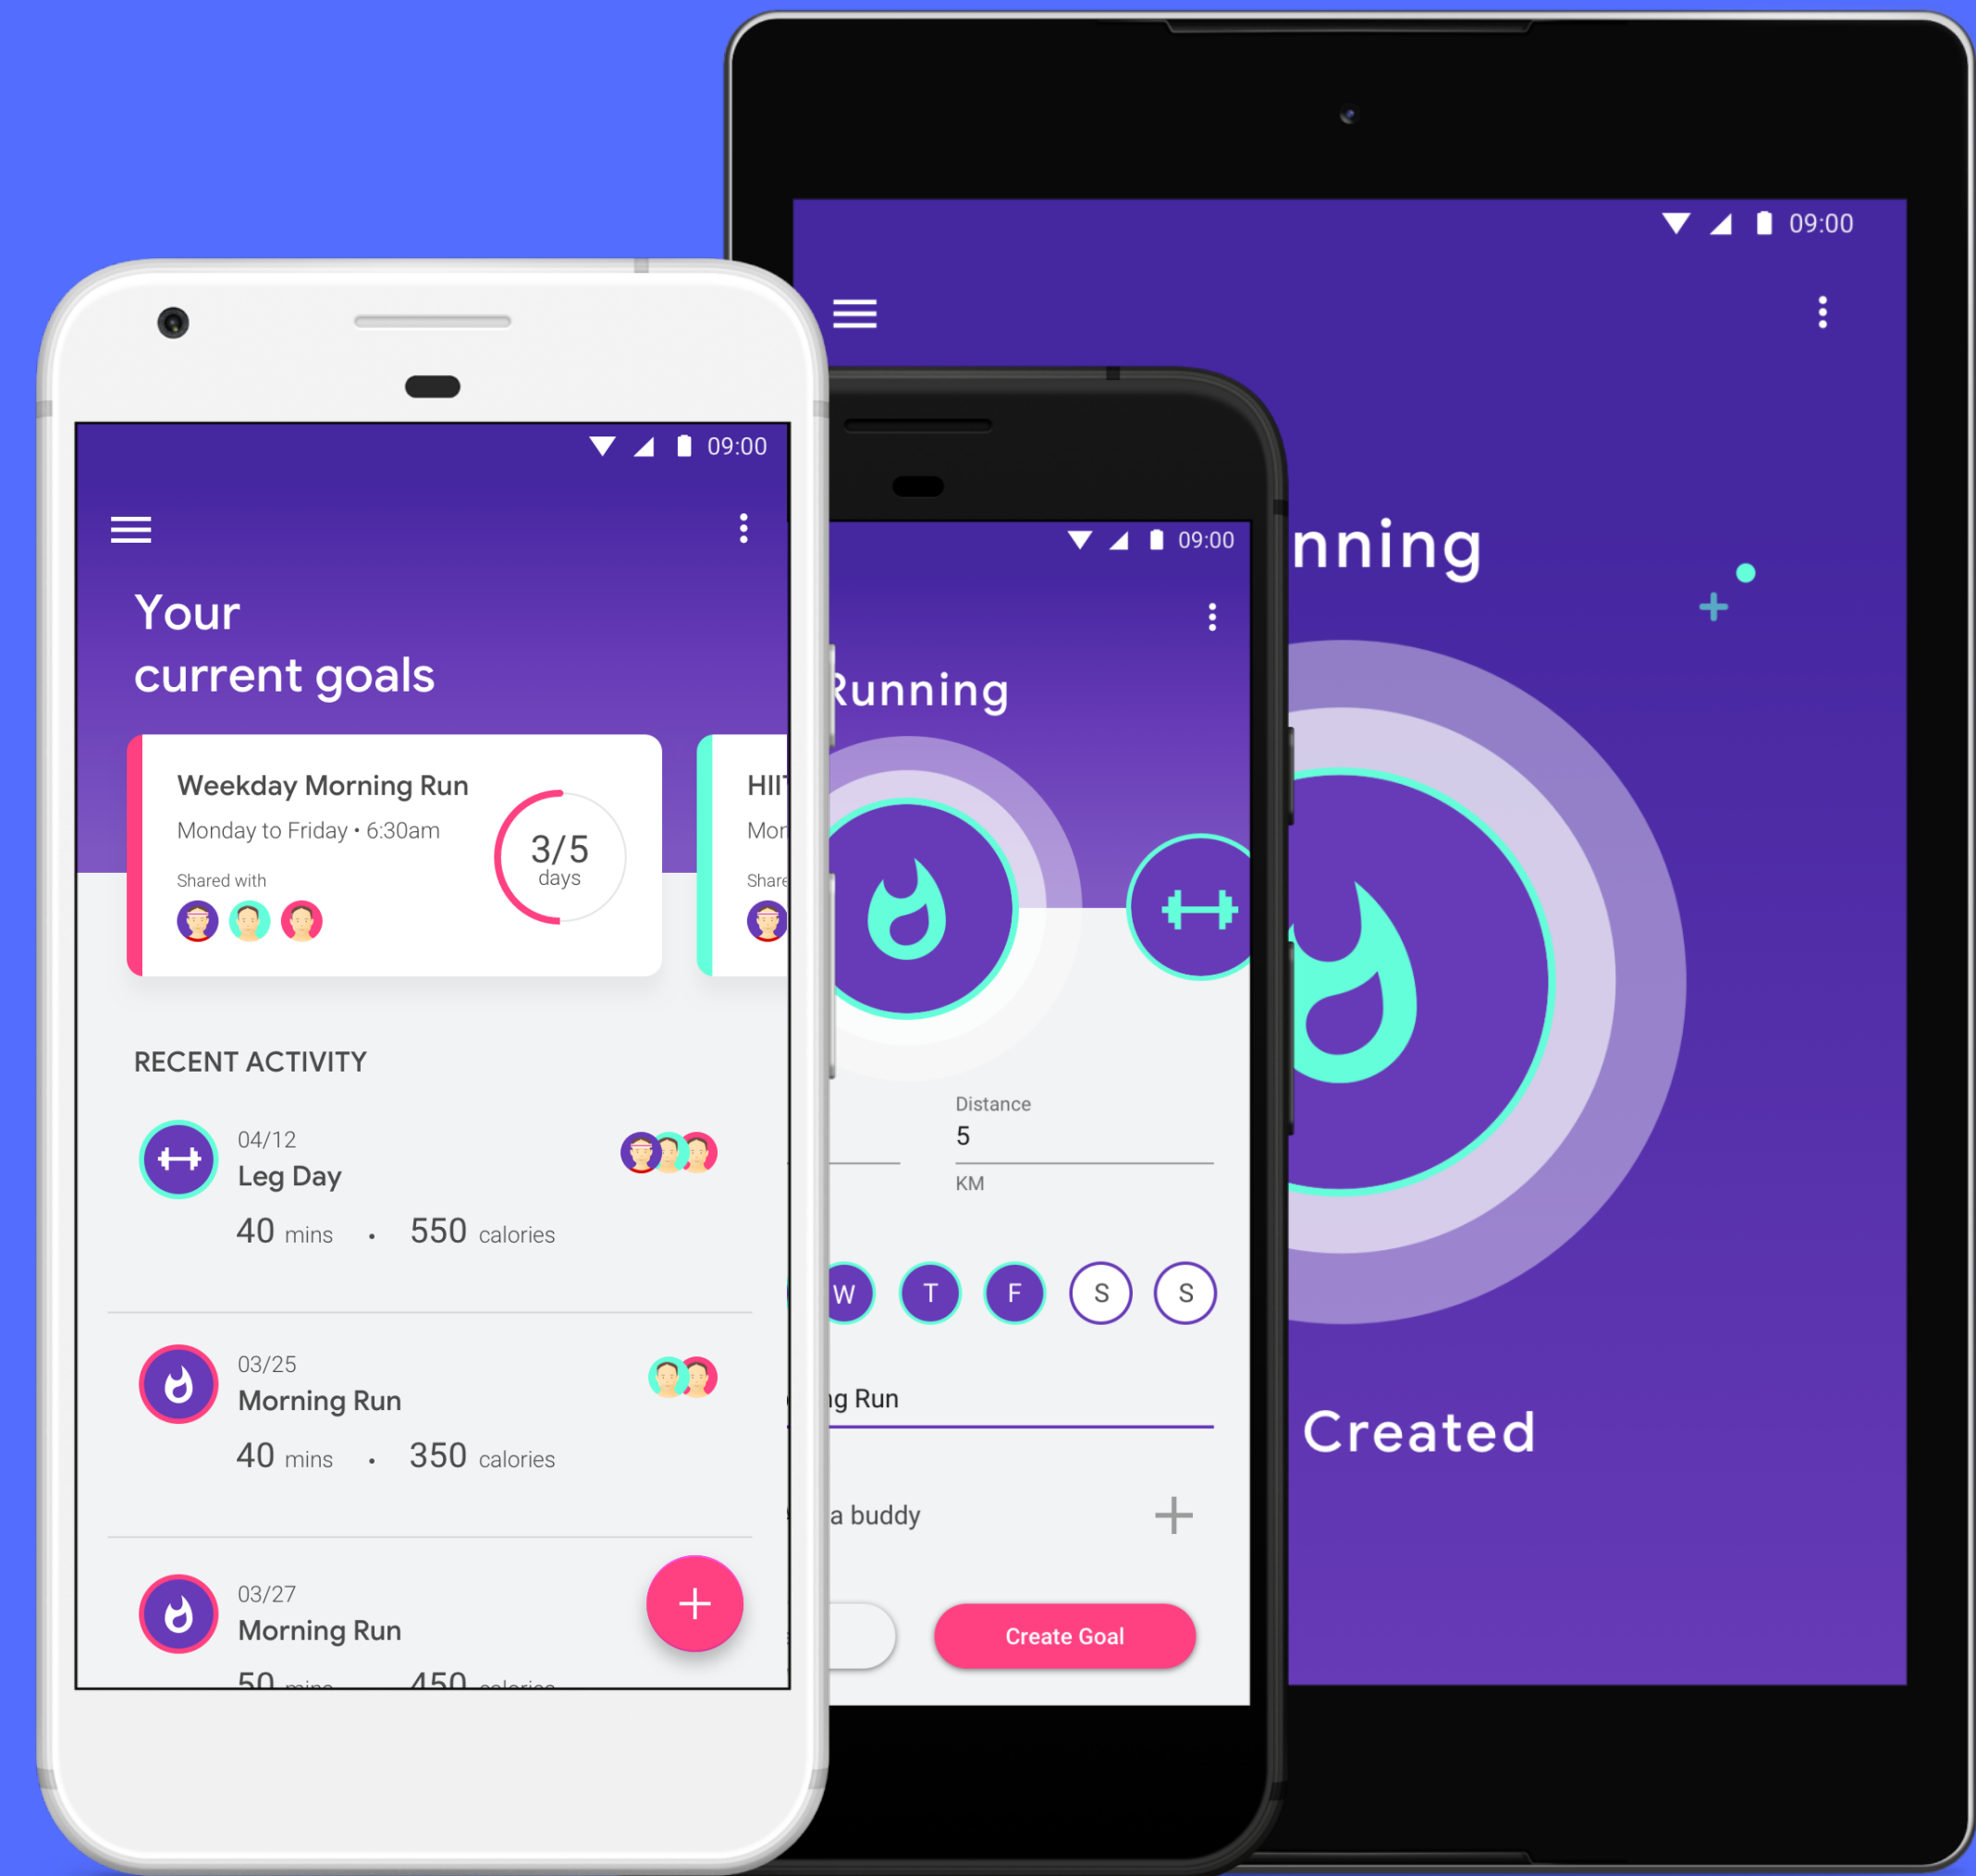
09:00

Your current goals

Weekday Morning Run

Monday to Friday • 6:30am

Shared with

3/5 days

HII

Mor

Share

RECENT ACTIVITY

04/12

Leg Day

40 mins • 550 calories

03/25

Morning Run

40 mins • 350 calories

03/27

Morning Run

50 mins 450 calories

+

09:00

Running

Distance

5

KM

W T F S S

ng Run

a buddy

+

Create Goal

09:00

nning

Created